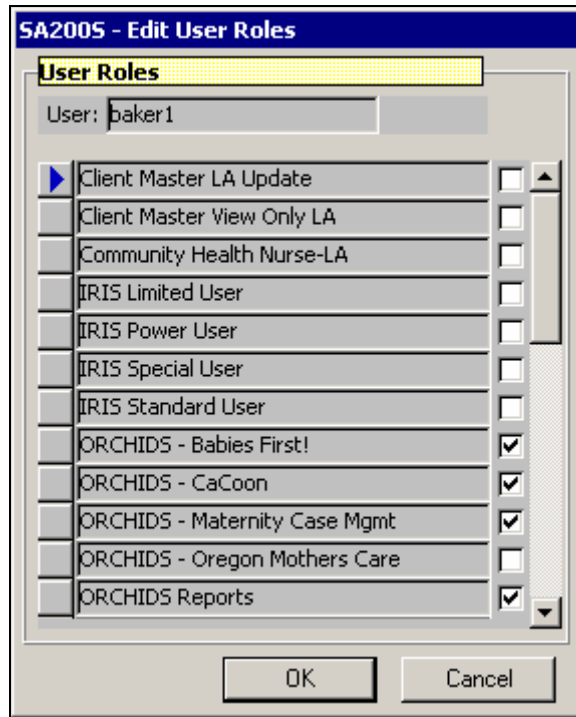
SA200S - Edit User Roles

User Roles

User: baker1

Client Master LA Update
Client Master View Only LA
Community Health Nurse-LA
IRIS Limited User
IRIS Power User
IRIS Special User
IRIS Standard User
ORCHIDS - Babies First!
ORCHIDS - CaCoon
ORCHIDS - Maternity Case Mgmt
ORCHIDS - Oregon Mothers Care
ORCHIDS Reports

OK
Cancel